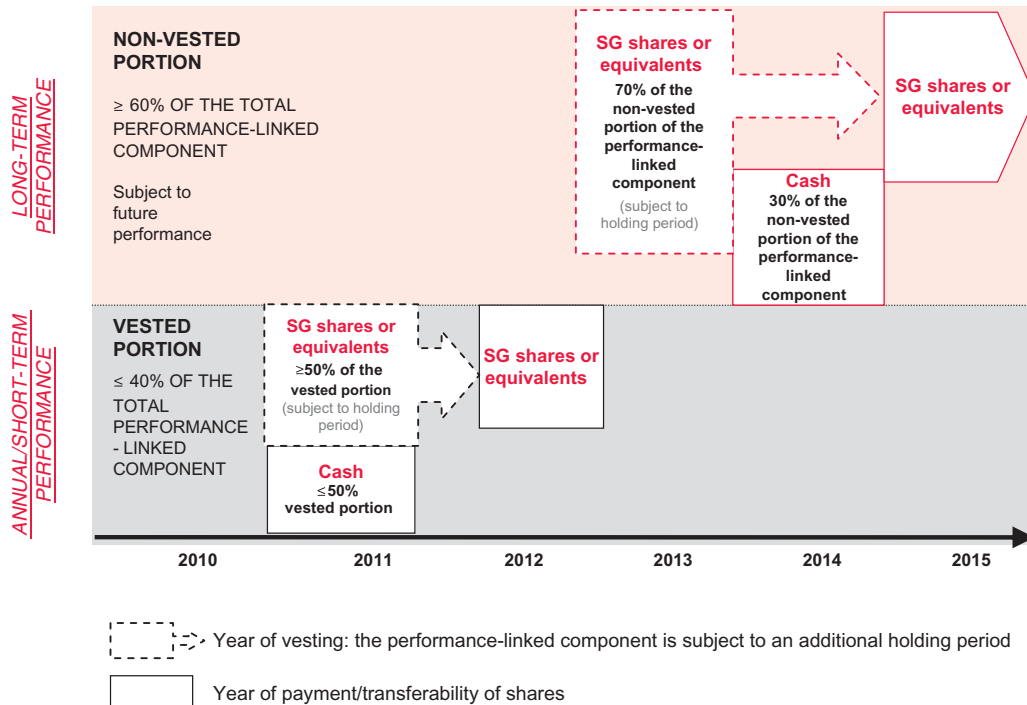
LONG-TERM PERFORMANCE

NON-VESTED PORTION

≥ 60% OF THE TOTAL PERFORMANCE-LINKED COMPONENT

Subject to future performance

SG shares or equivalents
70% of the non-vested portion of the performance-linked component
(subject to holding period)

SG shares or equivalents

Cash
30% of the non-vested portion of the performance-linked component

ANNUAL/SHORT-TERM PERFORMANCE

VESTED PORTION

≤ 40% OF THE TOTAL PERFORMANCE - LINKED COMPONENT

SG shares or equivalents
≥50% of the vested portion
(subject to holding period)

SG shares or equivalents

Cash
≤50% vested portion

2010 2011 2012 2013 2014 2015

Year of vesting: the performance-linked component is subject to an additional holding period

Year of payment/transferability of shares